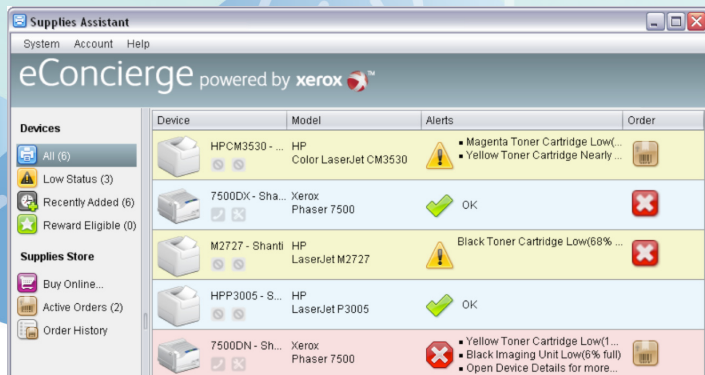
Supplies Assistant

System Account Help

eConcierge powered by xerox™

Devices

All (6)

Low Status (3)

Recently Added (6)

Reward Eligible (0)

Supplies Store

Buy Online...

Active Orders (2)

Order History

| Device | Model | Alerts | Order |
|---|---|---|---|
| HPCM3530 - ... | HP Color LaserJet CM3530 | ▪ Magenta Toner Cartridge Low(... ▪ Yellow Toner Cartridge Nearly ... | |
| 7500DX - Sha... | Xerox Phaser 7500 | OK | |
| M2727 - Shanti | HP LaserJet M2727 | Black Toner Cartridge Low(68% ... | |
| HPP3005 - S... | HP LaserJet P3005 | OK | |
| 7500DN - Sh... | Xerox Phaser 7500 | ▪ Yellow Toner Cartridge Low(1... ▪ Black Imaging Unit Low(6% full) ▪ Open Device Details for more... | |